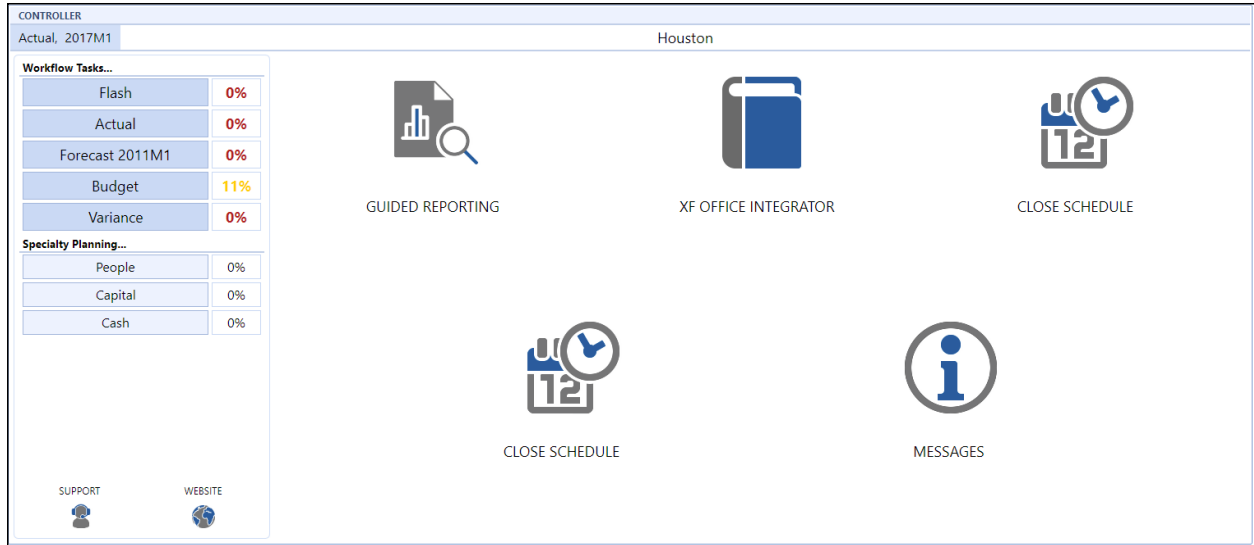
CONTROLLER

Actual, 2017M1

Houston

Workflow Tasks...

| Flash | 0% |
|---|---|
| Actual | 0% |
| Forecast 2011M1 | 0% |
| Budget | 11% |
| Variance | 0% |

Specialty Planning...

| People | 0% |
|---|---|
| Capital | 0% |
| Cash | 0% |

SUPPORT

WEBSITE

GUIDED REPORTING

XF OFFICE INTEGRATOR

12

CLOSE SCHEDULE

12

CLOSE SCHEDULE

MESSAGES